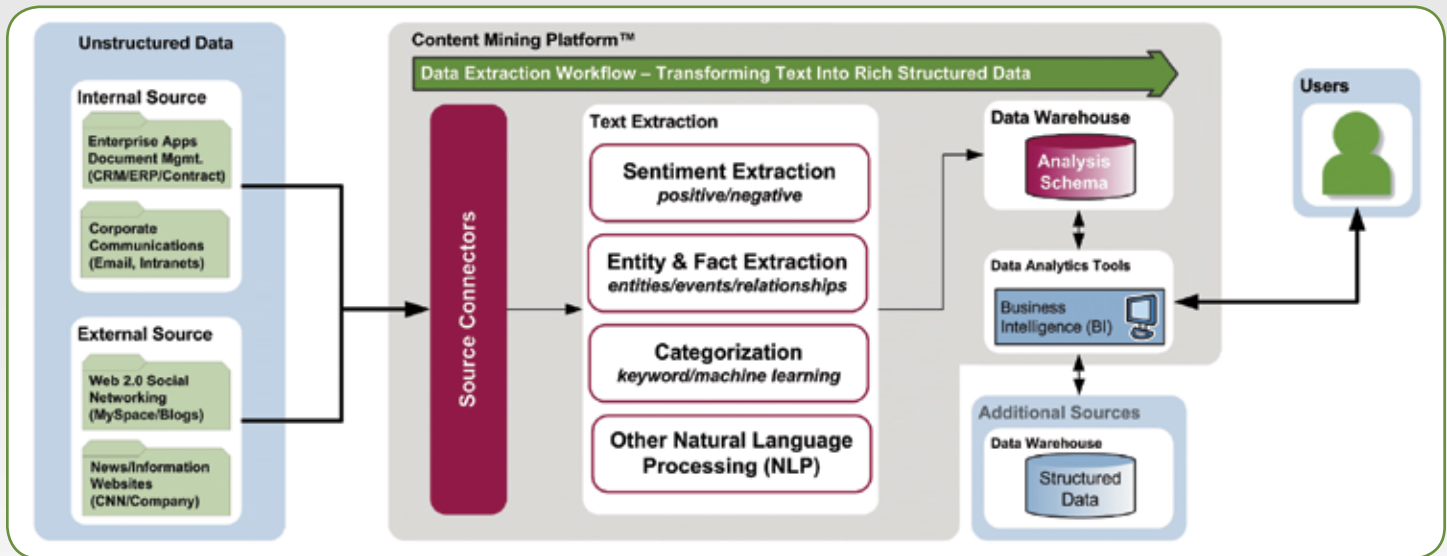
Unstructured Data

Internal Source

Enterprise Apps Document Mgmt. (CRM/ERP/Contract)

Corporate Communications (Email, Intranets)

External Source

Web 2.0 Social Networking (MySpace/Blogs)

News/Information Websites (CNN/Company)

Content Mining Platform™

Data Extraction Workflow – Transforming Text Into Rich Structured Data

Source Connectors

Text Extraction

Sentiment Extraction
*positive/negative*

Entity & Fact Extraction
*entities/events/relationships*

Categorization
*keyword/machine learning*

Other Natural Language Processing (NLP)

Data Warehouse

Analysis Schema

Data Analytics Tools

Business Intelligence (BI)

Users

Additional Sources

Data Warehouse

Structured Data